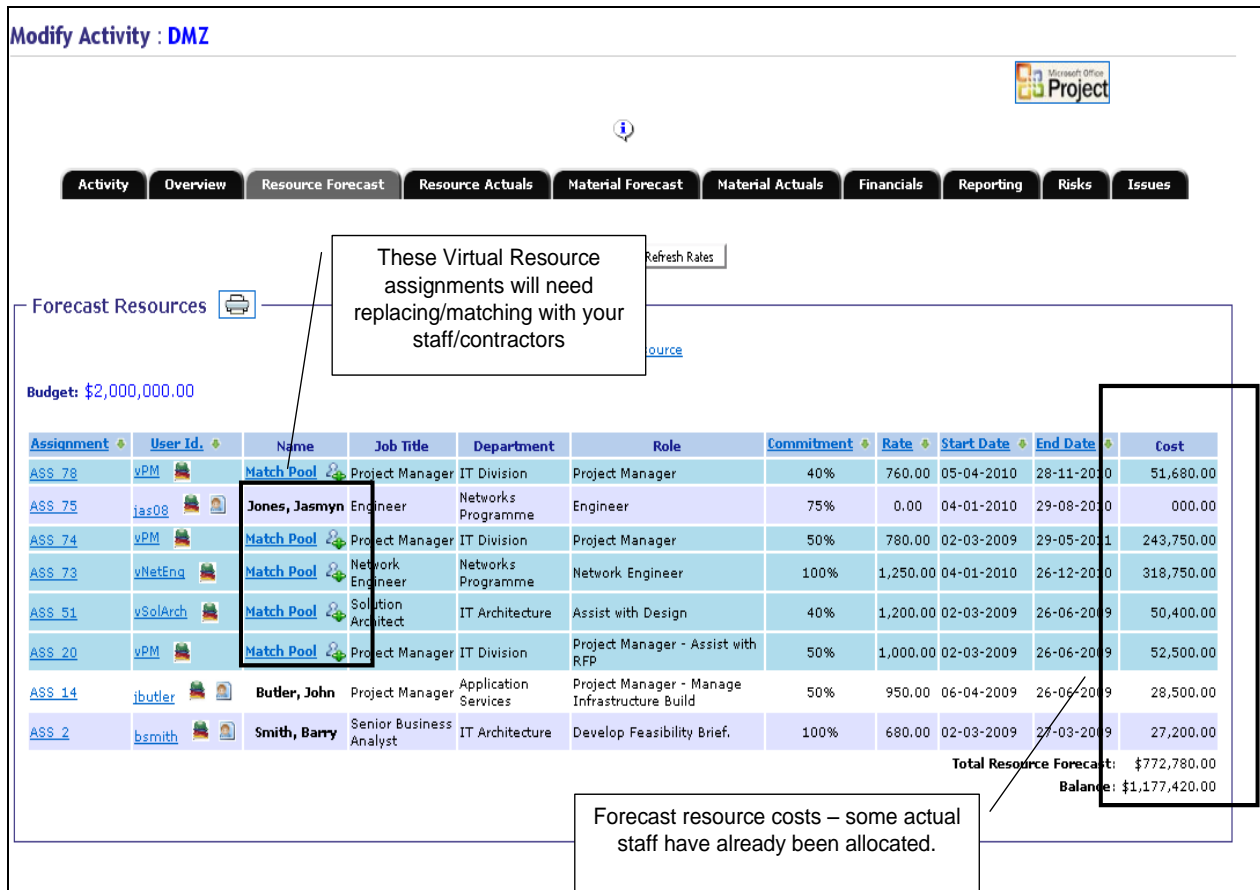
Modify Activity : DMZ

Microsoft Office Project

Activity | Overview | Resource Forecast | Resource Actuals | Material Forecast | Material Actuals | Financials | Reporting | Risks | Issues

These Virtual Resource assignments will need replacing/matching with your staff/contractors

Refresh Rates

Forecast Resources

ource

Budget: $2,000,000.00

| Assignment | User Id. | Name | Job Title | Department | Role | Commitment | Rate | Start Date | End Date | Cost |
|---|---|---|---|---|---|---|---|---|---|---|
| ASS 78 | vPM | Match Pool | Project Manager | IT Division | Project Manager | 40% | 760.00 | 05-04-2010 | 28-11-2010 | 51,680.00 |
| ASS 75 | jas08 | Jones, Jasmyn | Engineer | Networks Programme | Engineer | 75% | 0.00 | 04-01-2010 | 29-08-2010 | 000.00 |
| ASS 74 | vPM | Match Pool | Project Manager | IT Division | Project Manager | 50% | 780.00 | 02-03-2009 | 29-05-2011 | 243,750.00 |
| ASS 73 | vNetEng | Match Pool | Network Engineer | Networks Programme | Network Engineer | 100% | 1,250.00 | 04-01-2010 | 26-12-2010 | 318,750.00 |
| ASS 51 | vSolArch | Match Pool | Solution Architect | IT Architecture | Assist with Design | 40% | 1,200.00 | 02-03-2009 | 26-06-2009 | 50,400.00 |
| ASS 20 | vPM | Match Pool | Project Manager | IT Division | Project Manager - Assist with RFP | 50% | 1,000.00 | 02-03-2009 | 26-06-2009 | 52,500.00 |
| ASS 14 | jbutler | Butler, John | Project Manager | Application Services | Project Manager - Manage Infrastructure Build | 50% | 950.00 | 06-04-2009 | 26-06-2009 | 28,500.00 |
| ASS 2 | bsmith | Smith, Barry | Senior Business Analyst | IT Architecture | Develop Feasibility Brief. | 100% | 680.00 | 02-03-2009 | 27-03-2009 | 27,200.00 |

Total Resource Forecast: $772,780.00
Balance: $1,177,420.00

Forecast resource costs – some actual staff have already been allocated.